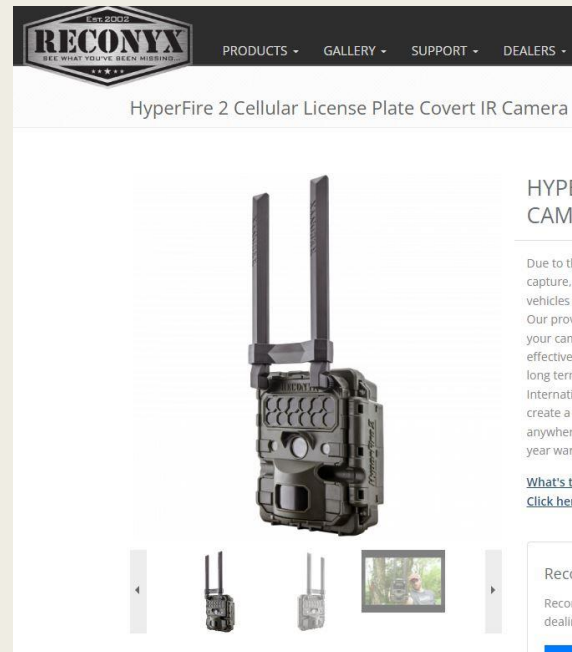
Est. 2002
RECONYX
SEE WHAT YOU'VE BEEN MISSING

PRODUCTS ▾ GALLERY ▾ SUPPORT ▾ DEALERS ▾

HyperFire 2 Cellular License Plate Covert IR Camera

HYP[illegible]
CAM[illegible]

Due to t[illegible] capture, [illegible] vehicles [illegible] Our prov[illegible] your cam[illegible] effective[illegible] long terr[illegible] Internati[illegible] create a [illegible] anywher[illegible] year war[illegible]

What's t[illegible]
Click her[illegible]

Reco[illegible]

Recon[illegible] deali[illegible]